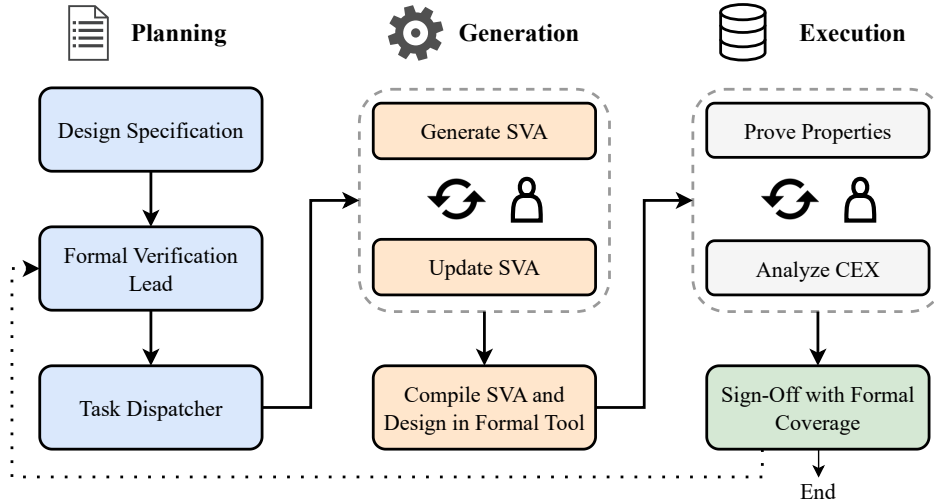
Planning

Generation

Execution

Design Specification

Formal Verification Lead

Task Dispatcher

Generate SVA

Update SVA

Compile SVA and Design in Formal Tool

Prove Properties

Analyze CEX

Sign-Off with Formal Coverage

End